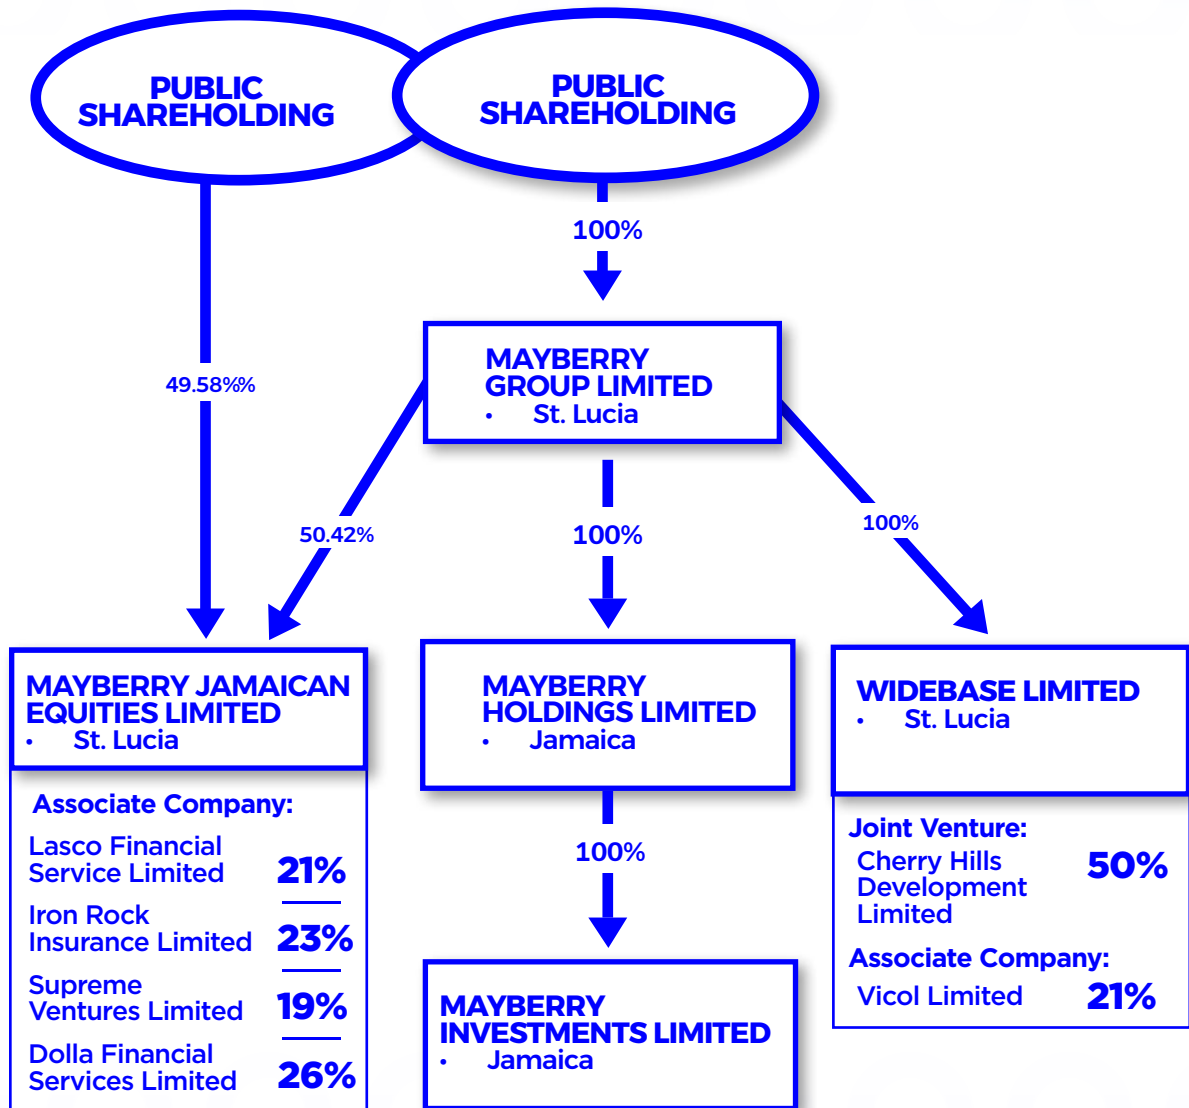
PUBLIC SHAREHOLDING

PUBLIC SHAREHOLDING

100%

49.58%%

MAYBERRY GROUP LIMITED
• St. Lucia

50.42%

100%

100%

MAYBERRY JAMAICAN EQUITIES LIMITED
• St. Lucia

Associate Company:

| Lasco Financial Service Limited | 21% |
|---|---|
| Iron Rock Insurance Limited | 23% |
| Supreme Ventures Limited | 19% |
| Dolla Financial Services Limited | 26% |

MAYBERRY HOLDINGS LIMITED
• Jamaica

100%

MAYBERRY INVESTMENTS LIMITED
• Jamaica

WIDEBASE LIMITED
• St. Lucia

Joint Venture:
Cherry Hills Development Limited 50%

Associate Company:
Vicol Limited 21%